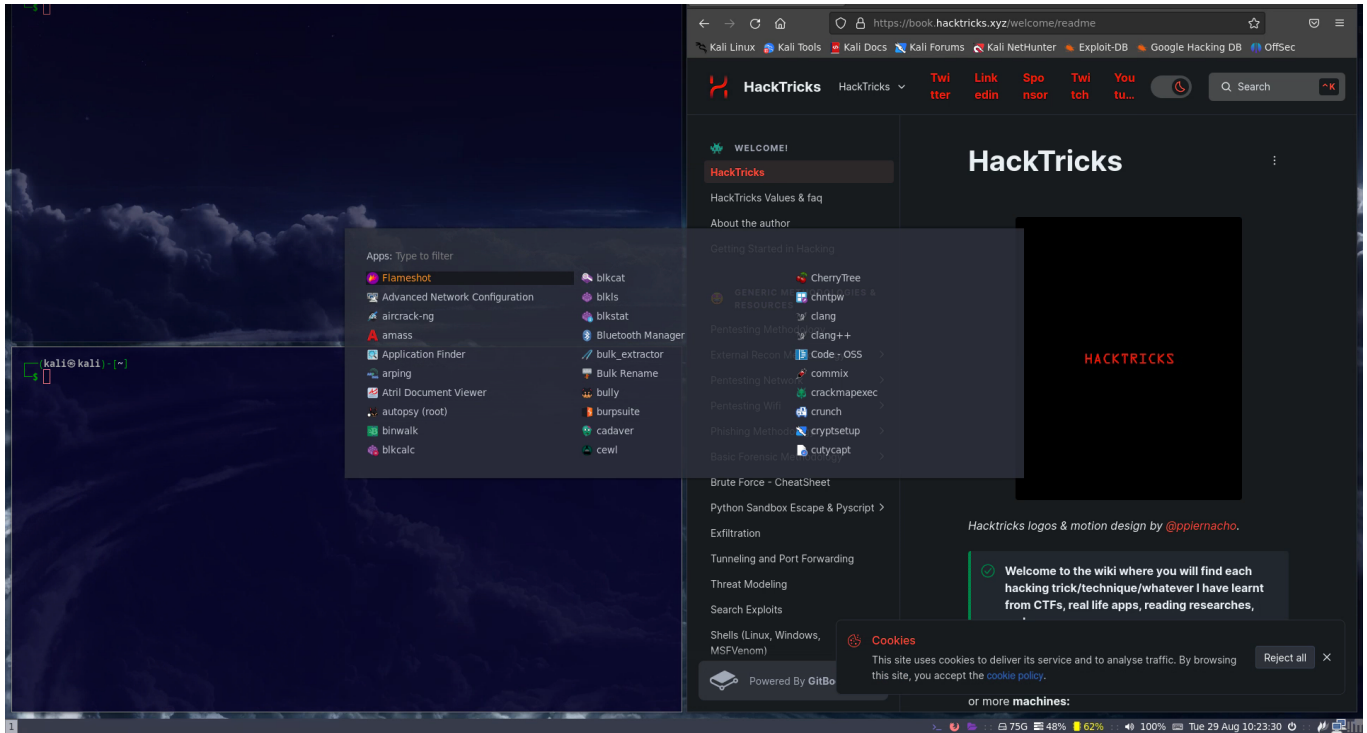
└─$ 

┌──(kali㉿kali)-[~]
└─$ 

https://book.hacktricks.xyz/welcome/readme

Kali Linux  Kali Tools  Kali Docs  Kali Forums  Kali NetHunter  Exploit-DB  Google Hacking DB  OffSec

HackTricks  HackTricks  Twitter  Linkedin  Sponsor  Twitch  You tu...  Search  ^K

WELCOME!
HackTricks
HackTricks Values & faq
About the author
Getting Started in Hacking
GENERIC METHODOLOGIES & RESOURCES
Pentesting Methodology
External Recon Methodology
Pentesting Network
Pentesting Wifi
Phishing Methodology
Basic Forensic Methodology
Brute Force - CheatSheet
Python Sandbox Escape & Pyscript
Exfiltration
Tunneling and Port Forwarding
Threat Modeling
Search Exploits
Shells (Linux, Windows, MSFVenom)

Powered By GitBo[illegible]

HackTricks

HACKTRICKS

Hacktricks logos & motion design by @ppiernacho.

Welcome to the wiki where you will find each hacking trick/technique/whatever I have learnt from CTFs, real life apps, reading researches,

or more machines:

Cookies
This site uses cookies to deliver its service and to analyse traffic. By browsing this site, you accept the cookie policy.
Reject all

Apps: Type to filter
Flameshot
Advanced Network Configuration
aircrack-ng
amass
Application Finder
arping
Atril Document Viewer
autopsy (root)
binwalk
blkcalc
blkcat
blkls
blkstat
Bluetooth Manager
bulk_extractor
Bulk Rename
bully
burpsuite
cadaver
cewl
CherryTree
chntpw
clang
clang++
Code - OSS
commix
crackmapexec
crunch
cryptsetup
cutycapt

1
75G  48%  62%  100%  Tue 29 Aug 10:23:30